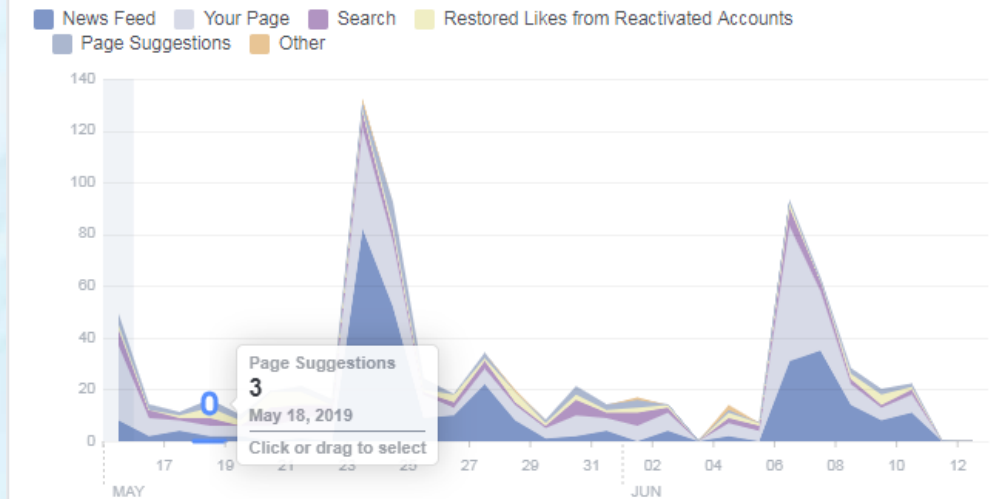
News Feed Your Page Search Restored Likes from Reactivated Accounts
Page Suggestions Other

140
120
100
80
60
40
20
0

0

Page Suggestions
3
May 18, 2019
Click or drag to select

17 19 21 23 25 27 29 31 02 04 06 08 10 12
MAY JUN